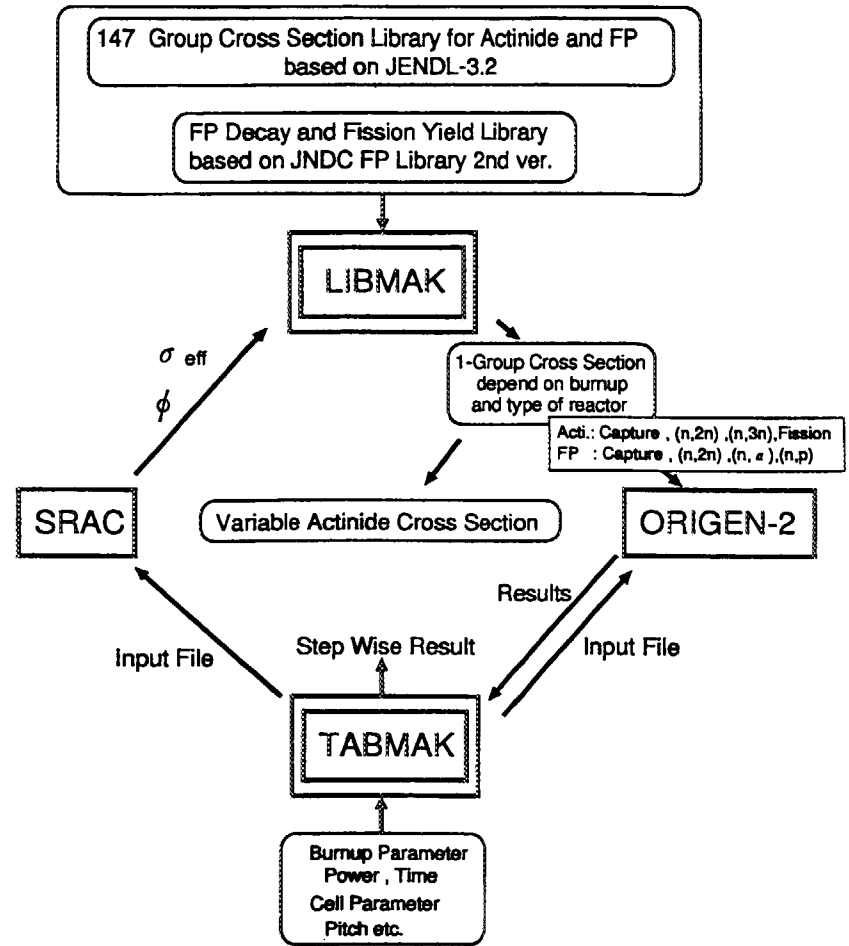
147 Group Cross Section Library for Actinide and FP based on JENDL-3.2

FP Decay and Fission Yield Library based on JNDC FP Library 2nd ver.

LIBMAK

$\sigma_{eff}$

$\phi$

1-Group Cross Section depend on burnup and type of reactor

Acti.: Capture , (n,2n) ,(n,3n),Fission
FP : Capture , (n,2n) ,(n, $\alpha$ ),(n,p)

SRAC

Variable Actinide Cross Section

ORIGEN-2

Results

Input File

Step Wise Result

Input File

TABMAK

Burnup Parameter
Power , Time
Cell Parameter
Pitch etc.